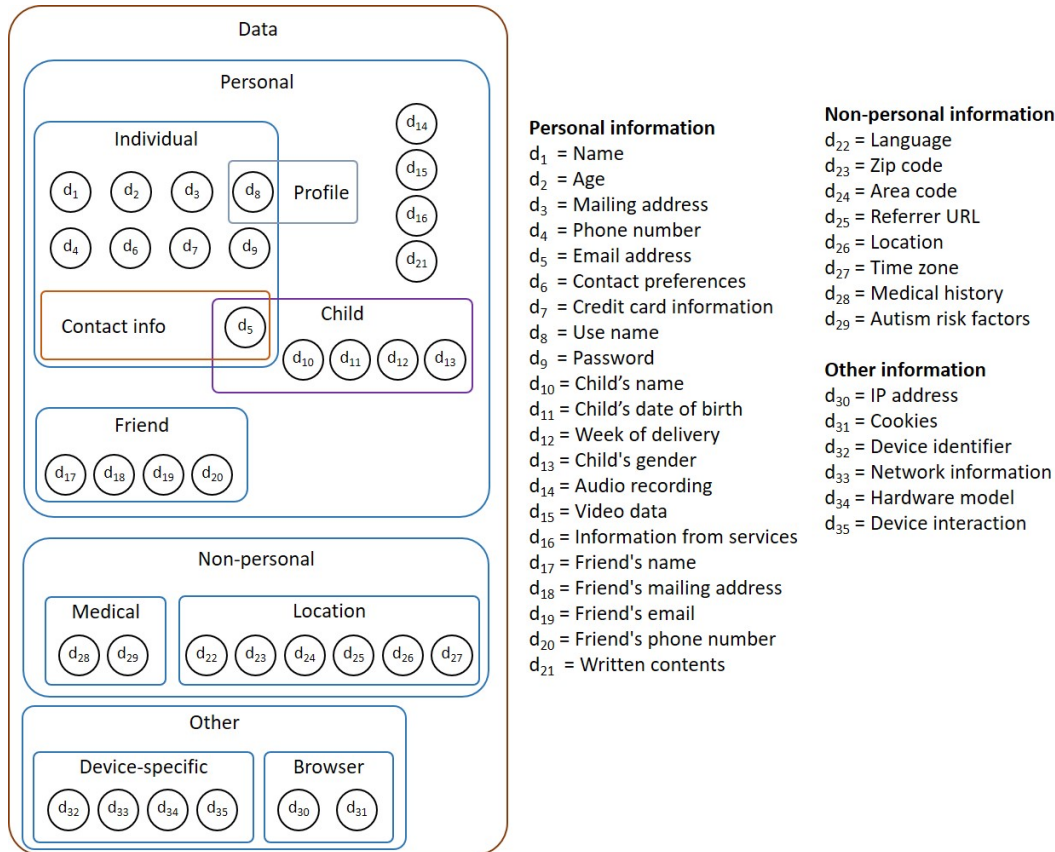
Data

Personal

Individual

$d_1$ $d_2$ $d_3$ $d_8$ Profile

$d_4$ $d_6$ $d_7$ $d_9$

$d_{14}$ $d_{15}$ $d_{16}$ $d_{21}$

Contact info $d_5$ Child

$d_{10}$ $d_{11}$ $d_{12}$ $d_{13}$

Friend

$d_{17}$ $d_{18}$ $d_{19}$ $d_{20}$

Non-personal

Medical

$d_{28}$ $d_{29}$

Location

$d_{22}$ $d_{23}$ $d_{24}$ $d_{25}$ $d_{26}$ $d_{27}$

Other

Device-specific

$d_{32}$ $d_{33}$ $d_{34}$ $d_{35}$

Browser

$d_{30}$ $d_{31}$

**Personal information**
$d_1$ = Name
$d_2$ = Age
$d_3$ = Mailing address
$d_4$ = Phone number
$d_5$ = Email address
$d_6$ = Contact preferences
$d_7$ = Credit card information
$d_8$ = Use name
$d_9$ = Password
$d_{10}$ = Child's name
$d_{11}$ = Child's date of birth
$d_{12}$ = Week of delivery
$d_{13}$ = Child's gender
$d_{14}$ = Audio recording
$d_{15}$ = Video data
$d_{16}$ = Information from services
$d_{17}$ = Friend's name
$d_{18}$ = Friend's mailing address
$d_{19}$ = Friend's email
$d_{20}$ = Friend's phone number
$d_{21}$ = Written contents

**Non-personal information**
$d_{22}$ = Language
$d_{23}$ = Zip code
$d_{24}$ = Area code
$d_{25}$ = Referrer URL
$d_{26}$ = Location
$d_{27}$ = Time zone
$d_{28}$ = Medical history
$d_{29}$ = Autism risk factors

**Other information**
$d_{30}$ = IP address
$d_{31}$ = Cookies
$d_{32}$ = Device identifier
$d_{33}$ = Network information
$d_{34}$ = Hardware model
$d_{35}$ = Device interaction